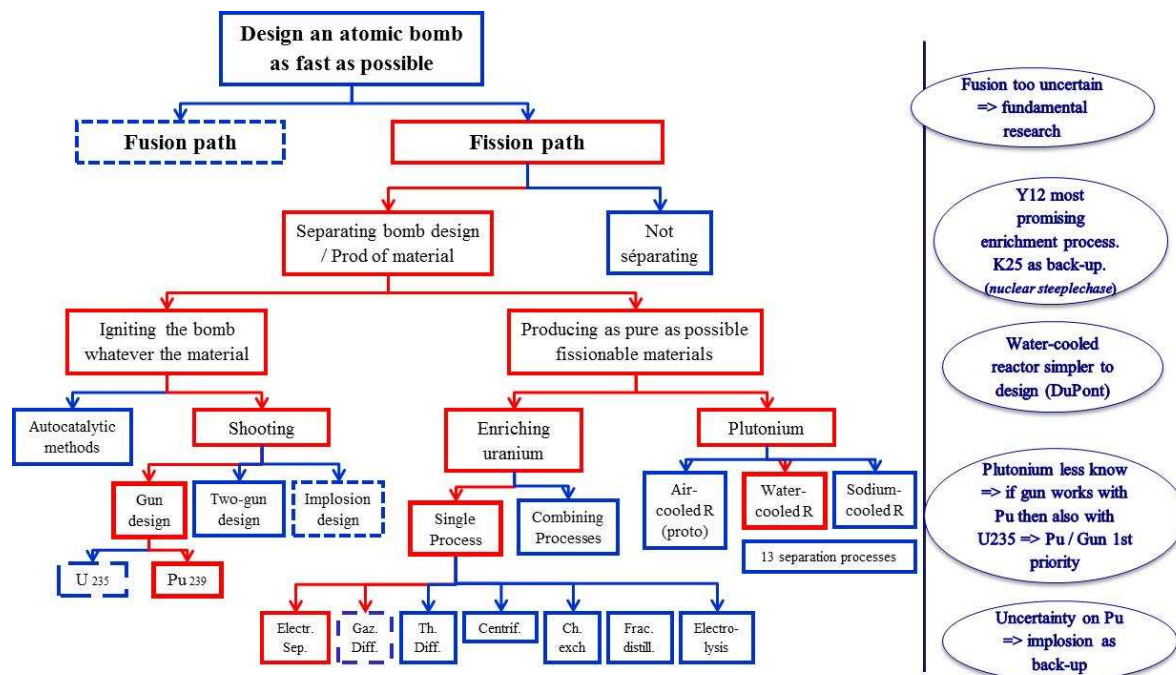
Design an atomic bomb as fast as possible

Fusion path

Fission path

Separating bomb design / Prod of material

Not séparating

Igniting the bomb whatever the material

Producing as pure as possible fissionable materials

Autocatalytic methods

Shooting

Gun design

Two-gun design

Implosion design

U 235

Pu 239

Enriching uranium

Single Process

Combining Processes

Electr. Sep.

Gaz. Diff.

Th. Diff.

Centrif.

Ch. exch

Frac. distill.

Electrolysis

Plutonium

Air-cooled R (proto)

Water-cooled R

Sodium-cooled R

13 separation processes

Fusion too uncertain => fundamental research

Y12 most promising enrichment process. K25 as back-up. (nuclear steeplechase)

Water-cooled reactor simpler to design (DuPont)

Plutonium less know => if gun works with Pu then also with U235 => Pu / Gun 1st priority

Uncertainty on Pu => implosion as back-up